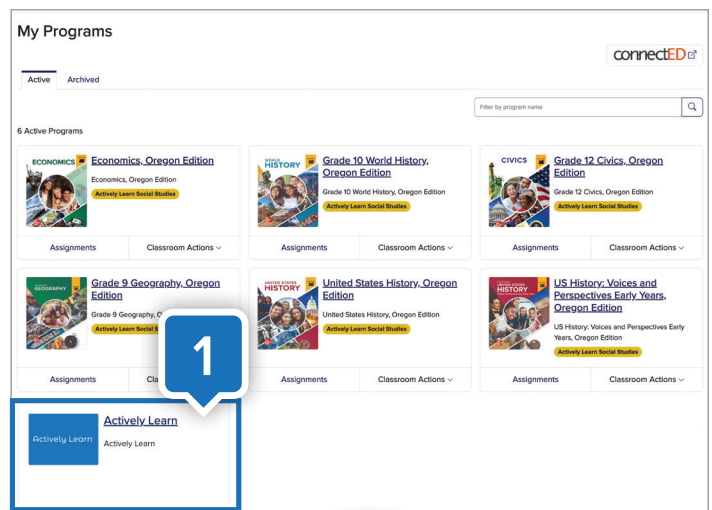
My Programs

connectED

Active Archived

Filter by program name

6 Active Programs

ECONOMICS

Economics, Oregon Edition

Economics, Oregon Edition

Actively Learn Social Studies

Assignments Classroom Actions

WORLD HISTORY

Grade 10 World History, Oregon Edition

Grade 10 World History, Oregon Edition

Actively Learn Social Studies

Assignments Classroom Actions

CIVICS

Grade 12 Civics, Oregon Edition

Grade 12 Civics, Oregon Edition

Actively Learn Social Studies

Assignments Classroom Actions

GEOGRAPHY

Grade 9 Geography, Oregon Edition

Grade 9 Geography, O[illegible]

Actively Learn Social S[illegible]

Assignments Cla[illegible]

UNITED STATES HISTORY

United States History, Oregon Edition

United States History, Oregon Edition

Actively Learn Social Studies

Assignments Classroom Actions

UNITED STATES HISTORY

US History: Voices and Perspectives Early Years, Oregon Edition

US History: Voices and Perspectives Early Years, Oregon Edition

Actively Learn Social Studies

Assignments Classroom Actions

1

Actively Learn

Actively Learn

Actively Learn